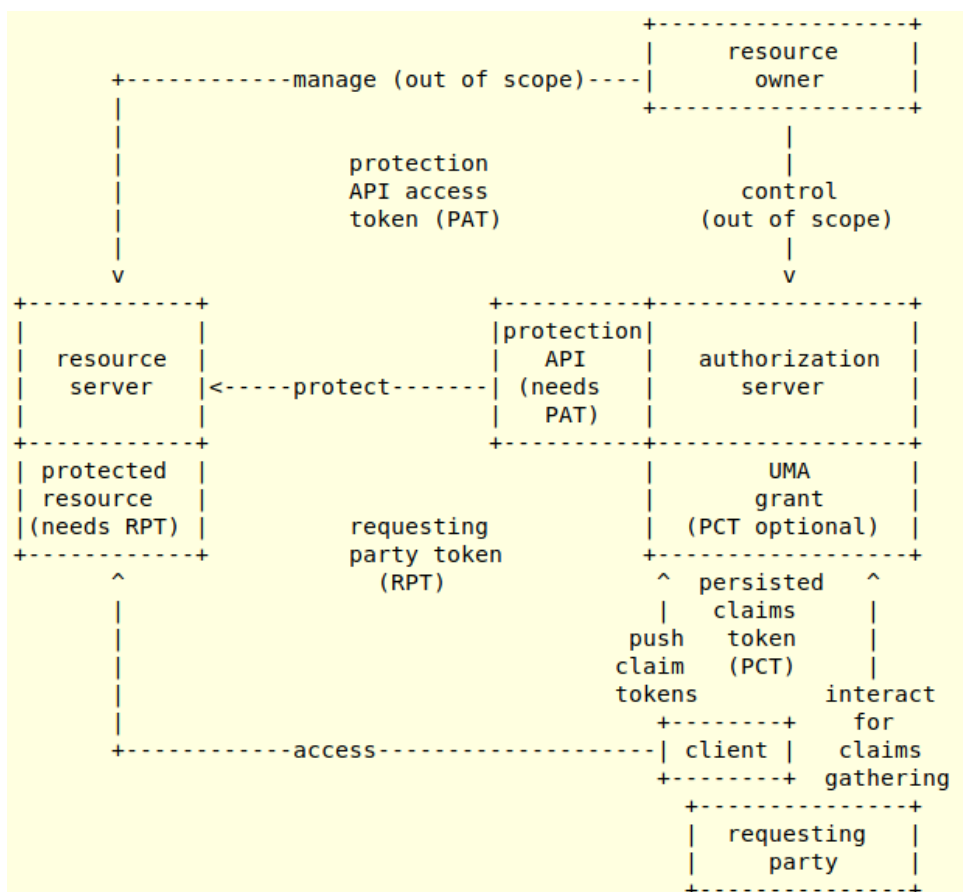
resource owner

manage (out of scope)

protection API access token (PAT)

control (out of scope)

resource server

protect

protection API (needs PAT)

authorization server

protected resource (needs RPT)

requesting party token (RPT)

UMA grant (PCT optional)

persisted claims token (PCT)

push claim tokens

interact for claims gathering

access

client

requesting party